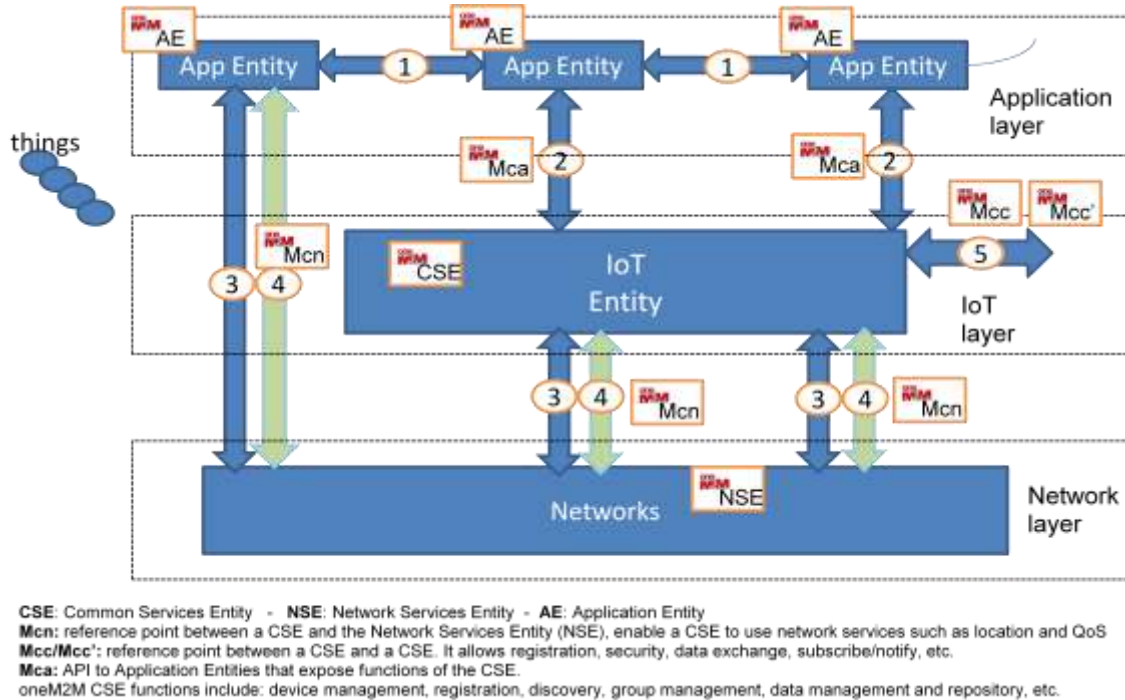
AE
App Entity
1
AE
App Entity
1
AE
App Entity
Application layer
things
Mca
2
Mca
2
Mcc
Mcc'
Mcn
CSE
IoT Entity
5
3
4
IoT layer
3
4
Mcn
3
4
Mcn
NSE
Networks
Network layer

**CSE**: Common Services Entity - **NSE**: Network Services Entity - **AE**: Application Entity
**Mcn:** reference point between a CSE and the Network Services Entity (NSE), enable a CSE to use network services such as location and QoS
**Mcc/Mcc':** reference point between a CSE and a CSE. It allows registration, security, data exchange, subscribe/notify, etc.
**Mca:** API to Application Entities that expose functions of the CSE.
oneM2M CSE functions include: device management, registration, discovery, group management, data management and repository, etc.